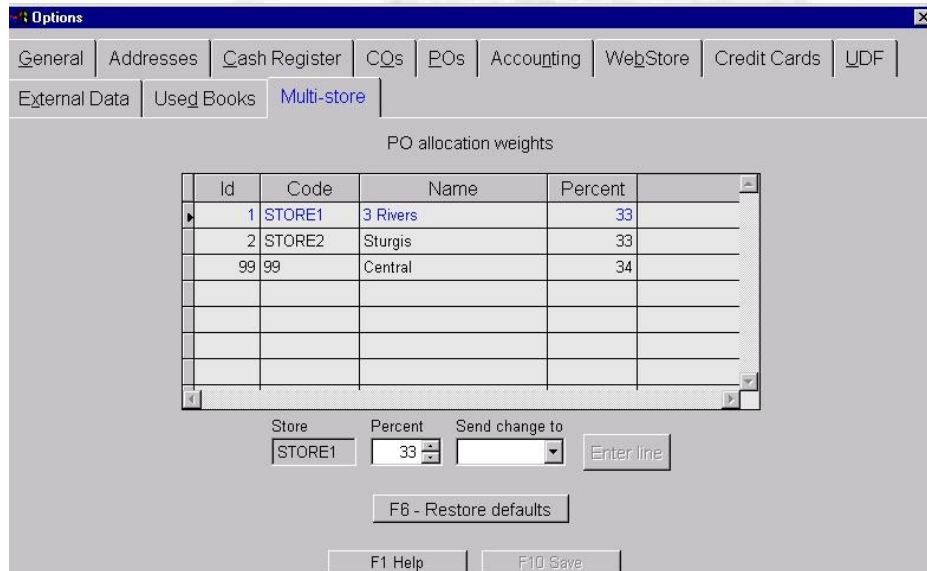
Options

General | Addresses | Cash Register | COs | POs | Accounting | WebStore | Credit Cards | UDF
External Data | Used Books | Multi-store

PO allocation weights

| Id | Code | Name | Percent | |
|---|---|---|---|---|
| 1 | STORE1 | 3 Rivers | 33 | |
| 2 | STORE2 | Sturgis | 33 | |
| 99 | 99 | Central | 34 | |

Store
STORE1
Percent
33
Send change to
Enter line

F6 - Restore defaults

F1 Help
F10 Save